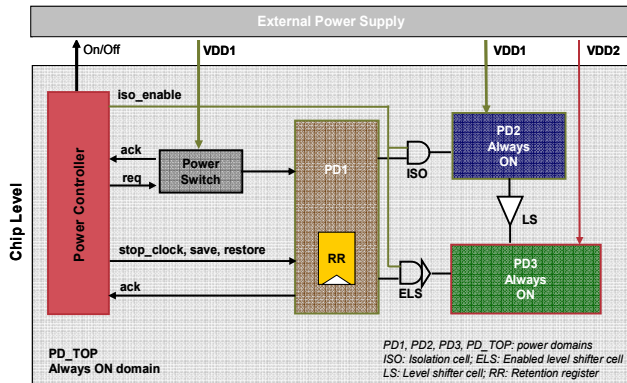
External Power Supply

On/Off

VDD1

VDD1

VDD2

Chip Level

iso_enable

Power Controller

ack

req

Power Switch

PD1

ISO

PD2
Always
ON

LS

stop_clock, save, restore

RR

ELS

PD3
Always
ON

ack

PD_TOP
Always ON domain

PD1, PD2, PD3, PD_TOP: power domains
ISO: Isolation cell; ELS: Enabled level shifter cell
LS: Level shifter cell; RR: Retention register